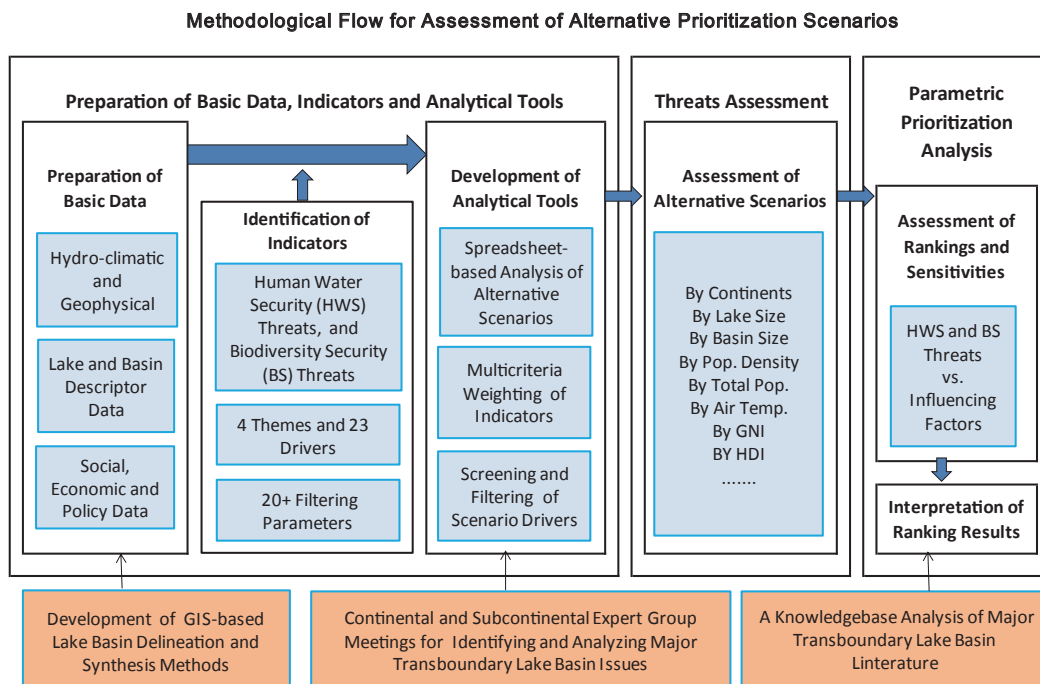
Methodological Flow for Assessment of Alternative Prioritization Scenarios

Preparation of Basic Data, Indicators and Analytical Tools

Preparation of Basic Data

Hydro-climatic and Geophysical

Lake and Basin Descriptor Data

Social, Economic and Policy Data

Identification of Indicators

Human Water Security (HWS) Threats, and Biodiversity Security (BS) Threats

4 Themes and 23 Drivers

20+ Filtering Parameters

Development of Analytical Tools

Spreadsheet-based Analysis of Alternative Scenarios

Multicriteria Weighting of Indicators

Screening and Filtering of Scenario Drivers

Threats Assessment

Assessment of Alternative Scenarios

By Continents
By Lake Size
By Basin Size
By Pop. Density
By Total Pop.
By Air Temp.
By GNI
BY HDI
.......

Parametric Prioritization Analysis

Assessment of Rankings and Sensitivities

HWS and BS Threats vs. Influencing Factors

Interpretation of Ranking Results

Development of GIS-based Lake Basin Delineation and Synthesis Methods

Continental and Subcontinental Expert Group Meetings for Identifying and Analyzing Major Transboundary Lake Basin Issues

A Knowledgebase Analysis of Major Transboundary Lake Basin Linterature